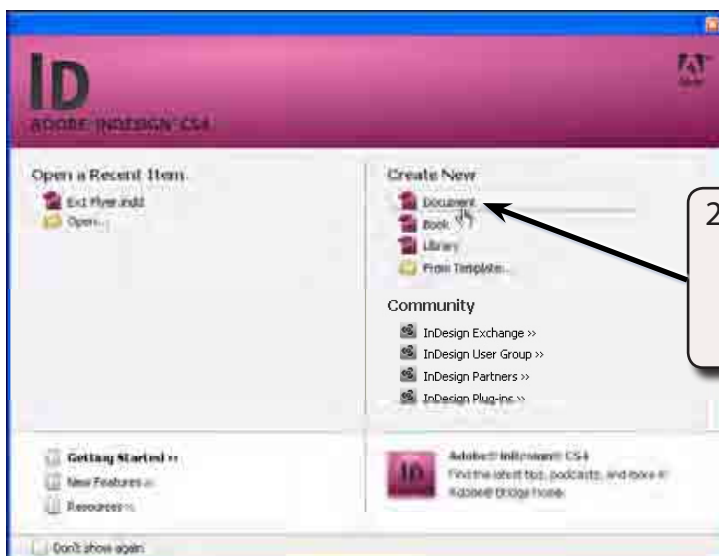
ID

ADOBE INDESIGN CS4

Open a Recent Item

Ext Flyer.indd

Open...

Create New

Document

Book

Library

From Template...

Community

InDesign Exchange »

InDesign User Group »

InDesign Partners »

InDesign Plug-ins »

2

Getting Started »

New Features »

Resources »

Adobe® InDesign® CS4

Find the latest tips, podcasts, and more in Adobe® Bridge Home.

Don't show again